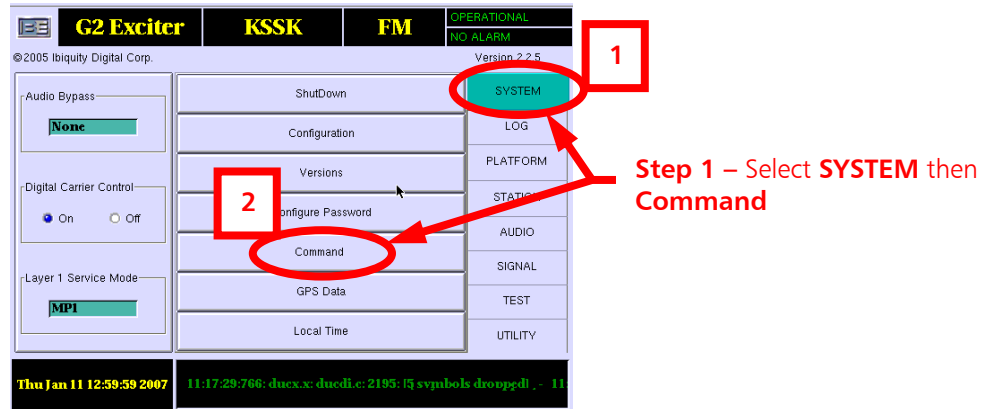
BE G2 Exciter KSSK FM OPERATIONAL NO ALARM

©2005 Ibiquity Digital Corp. Version 2.2.5

1

Audio Bypass
None

Digital Carrier Control
On Off

Layer 1 Service Mode
MP1

ShutDown
Configuration
Versions
2
Configure Password
Command
GPS Data
Local Time

SYSTEM
LOG
PLATFORM
STATION
AUDIO
SIGNAL
TEST
UTILITY

Step 1 – Select SYSTEM then Command

Thu Jan 11 12:59:59 2007

11:17:29:766: ducx.x: ducdi.c: 2195: [5 symbols dropped] - 11